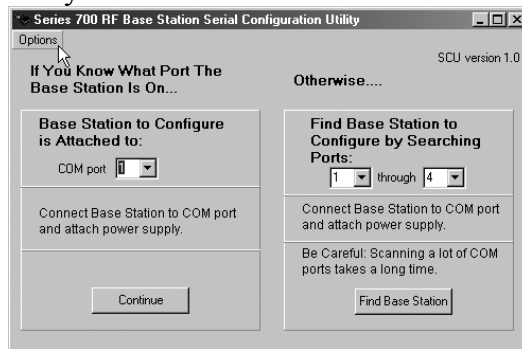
Series 700 RF Base Station Serial Configuration Utility

Options

SCU version 1.0

If You Know What Port The Base Station Is On...

Otherwise....

Base Station to Configure is Attached to:

COM port 1

Connect Base Station to COM port and attach power supply.

Continue

Find Base Station to Configure by Searching Ports:

1 through 4

Connect Base Station to COM port and attach power supply.

Be Careful: Scanning a lot of COM ports takes a long time.

Find Base Station